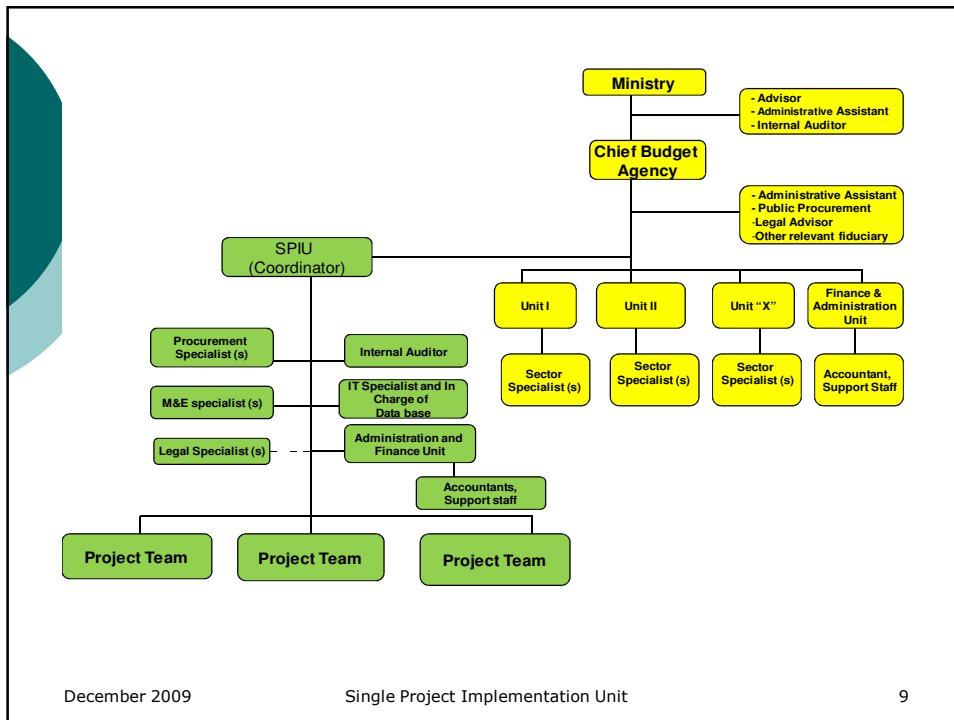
Ministry

- Advisor
- Administrative Assistant
- Internal Auditor

Chief Budget Agency

- Administrative Assistant
- Public Procurement
-Legal Advisor
-Other relevant fiduciary

SPIU (Coordinator)

Unit I

Unit II

Unit "X"

Finance & Administration Unit

Sector Specialist (s)

Sector Specialist (s)

Sector Specialist (s)

Accountant, Support Staff

Procurement Specialist (s)

Internal Auditor

M&E specialist (s)

IT Specialist and In Charge of Data base

Legal Specialist (s)

Administration and Finance Unit

Accountants, Support staff

Project Team

Project Team

Project Team

December 2009

Single Project Implementation Unit

9